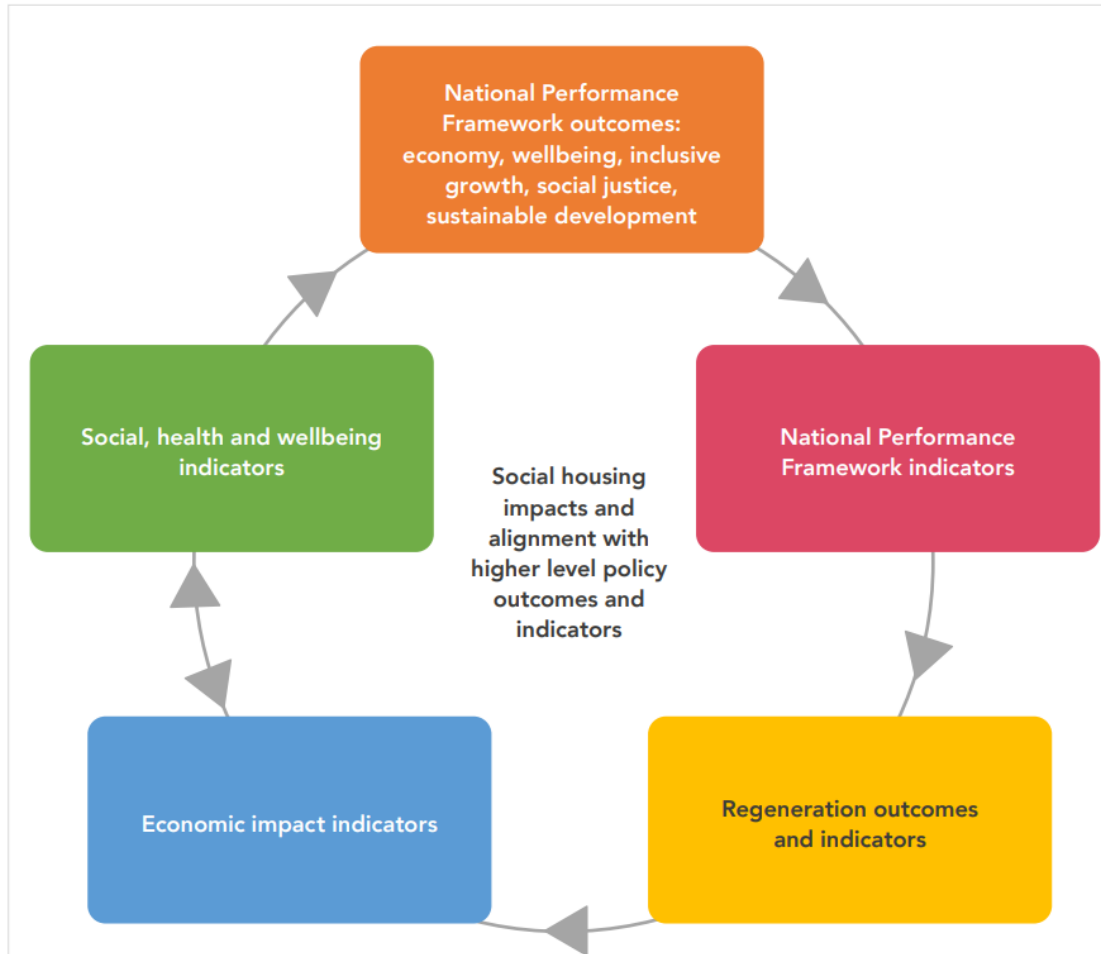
National Performance Framework outcomes: economy, wellbeing, inclusive growth, social justice, sustainable development

Social, health and wellbeing indicators

Social housing impacts and alignment with higher level policy outcomes and indicators

National Performance Framework indicators

Economic impact indicators

Regeneration outcomes and indicators